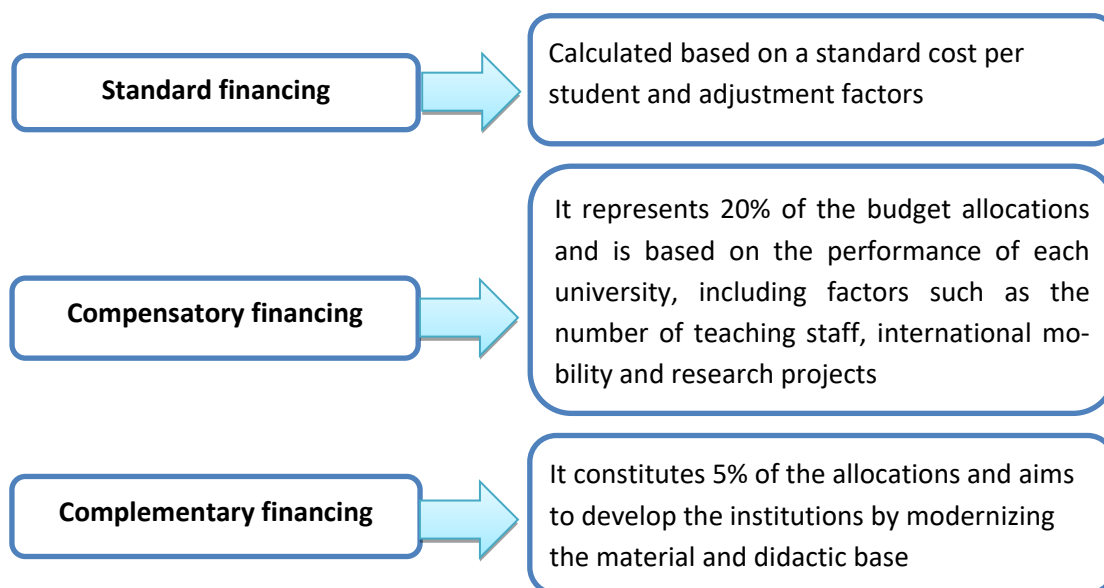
Standard financing

Calculated based on a standard cost per student and adjustment factors

Compensatory financing

It represents 20% of the budget allocations and is based on the performance of each university, including factors such as the number of teaching staff, international mobility and research projects

Complementary financing

It constitutes 5% of the allocations and aims to develop the institutions by modernizing the material and didactic base